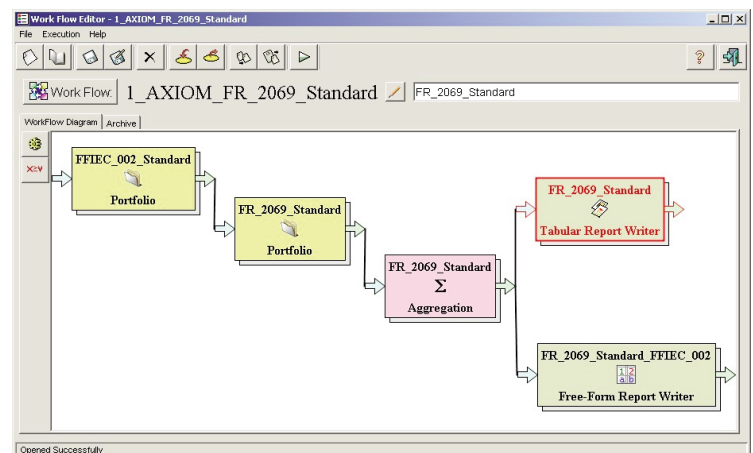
Work Flow Editor - 1_AXIOM_FR_2069_Standard

File Execution Help

Work Flow: 1_AXIOM_FR_2069_Standard

FR_2069_Standard

WorkFlow Diagram | Archive

X=Y

FFIEC_002_Standard
Portfolio

FR_2069_Standard
Portfolio

FR_2069_Standard
$\Sigma$
Aggregation

FR_2069_Standard
Tabular Report Writer

FR_2069_Standard_FFIEC_002
Free-Form Report Writer

Opened Successfully